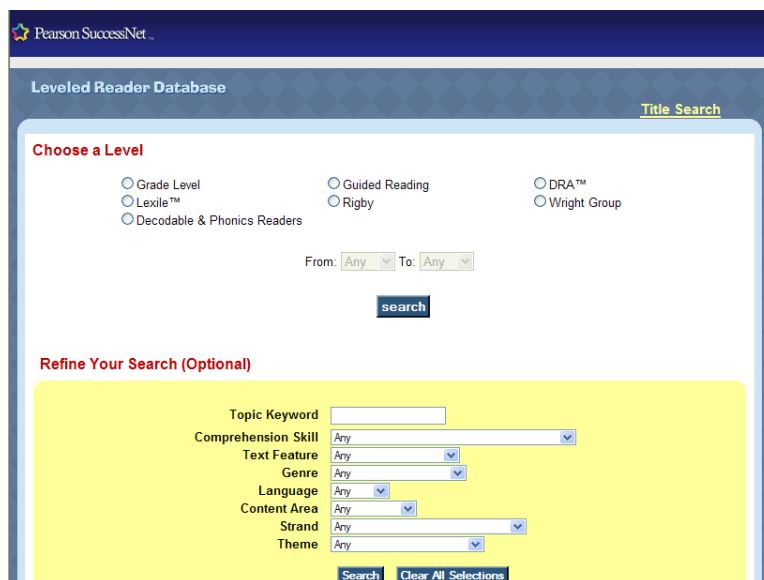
Pearson SuccessNet

Leveled Reader Database

Title Search

Choose a Level

Grade Level
Lexile™
Decodable & Phonics Readers
Guided Reading
Rigby
DRA™
Wright Group

From: Any To: Any

search

Refine Your Search (Optional)

Topic Keyword
Comprehension Skill Any
Text Feature Any
Genre Any
Language Any
Content Area Any
Strand Any
Theme Any

Search Clear All Selections